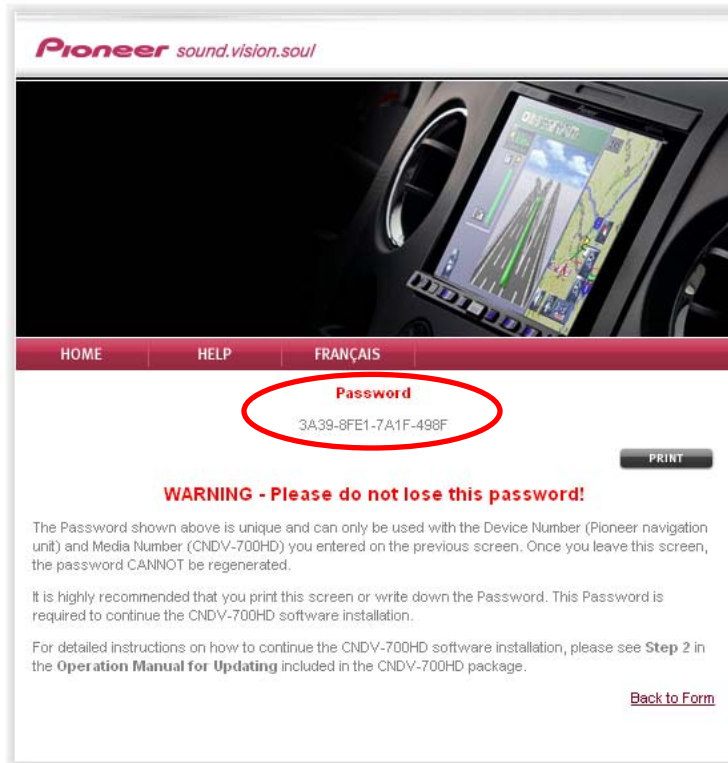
Pioneer sound.vision.soul

HOME HELP FRANÇAIS

Password

3A39-8FE1-7A1F-498F

PRINT

WARNING - Please do not lose this password!

The Password shown above is unique and can only be used with the Device Number (Pioneer navigation unit) and Media Number (CNDV-700HD) you entered on the previous screen. Once you leave this screen, the password CANNOT be regenerated.

It is highly recommended that you print this screen or write down the Password. This Password is required to continue the CNDV-700HD software installation.

For detailed instructions on how to continue the CNDV-700HD software installation, please see Step 2 in the Operation Manual for Updating included in the CNDV-700HD package.

Back to Form